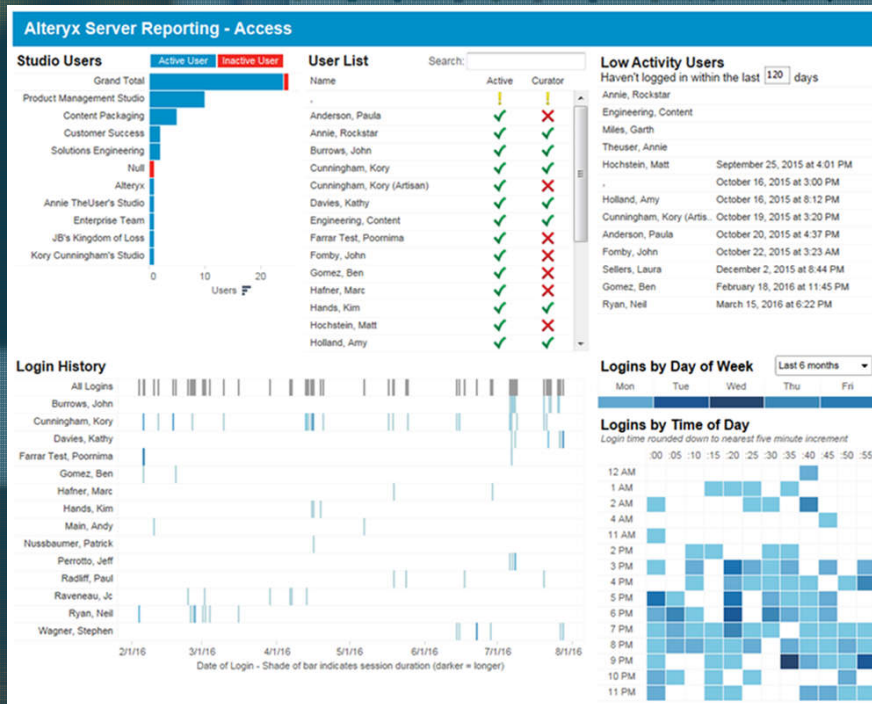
Alteryx Server Reporting - Access

Studio Users

Active User | Inactive User

Grand Total
Product Management Studio
Content Packaging
Customer Success
Solutions Engineering
Null
Alteryx
Annie TheUser's Studio
Enterprise Team
JB's Kingdom of Loss
Kory Cunningham's Studio

0 10 20
Users

User List

Search:

| Name | Active | Curator |
|---|---|---|
| , | ! | ! |
| Anderson, Paula | ✓ | ✗ |
| Annie, Rockstar | ✓ | ✓ |
| Burrows, John | ✓ | ✓ |
| Cunningham, Kory | ✓ | ✓ |
| Cunningham, Kory (Artisan) | ✓ | ✗ |
| Davies, Kathy | ✓ | ✓ |
| Engineering, Content | ✓ | ✓ |
| Farrar Test, Poornima | ✓ | ✗ |
| Fomby, John | ✓ | ✗ |
| Gomez, Ben | ✓ | ✗ |
| Hafner, Marc | ✓ | ✗ |
| Hands, Kim | ✓ | ✓ |
| Hochstein, Matt | ✓ | ✗ |
| Holland, Amy | ✓ | ✓ |

Low Activity Users
Haven't logged in within the last 120 days

| | |
|---|---|
| Annie, Rockstar | |
| Engineering, Content | |
| Miles, Garth | |
| Theuser, Annie | |
| Hochstein, Matt | September 25, 2015 at 4:01 PM |
| , | October 16, 2015 at 3:00 PM |
| Holland, Amy | October 16, 2015 at 8:12 PM |
| Cunningham, Kory (Artis.. | October 19, 2015 at 3:20 PM |
| Anderson, Paula | October 20, 2015 at 4:37 PM |
| Fomby, John | October 22, 2015 at 3:23 AM |
| Sellers, Laura | December 2, 2015 at 8:44 PM |
| Gomez, Ben | February 18, 2016 at 11:45 PM |
| Ryan, Neil | March 15, 2016 at 6:22 PM |

Login History

All Logins
Burrows, John
Cunningham, Kory
Davies, Kathy
Farrar Test, Poornima
Gomez, Ben
Hafner, Marc
Hands, Kim
Main, Andy
Nussbaumer, Patrick
Perrotto, Jeff
Radliff, Paul
Raveneau, Jc
Ryan, Neil
Wagner, Stephen

2/1/16 3/1/16 4/1/16 5/1/16 6/1/16 7/1/16 8/1/16
Date of Login - Shade of bar indicates session duration (darker = longer)

Logins by Day of Week
Last 6 months

Mon Tue Wed Thu Fri

Logins by Time of Day
Login time rounded down to nearest five minute increment

:00 :05 :10 :15 :20 :25 :30 :35 :40 :45 :50 :55

12 AM
1 AM
2 AM
4 AM
11 AM
2 PM
3 PM
4 PM
5 PM
6 PM
7 PM
8 PM
9 PM
10 PM
11 PM